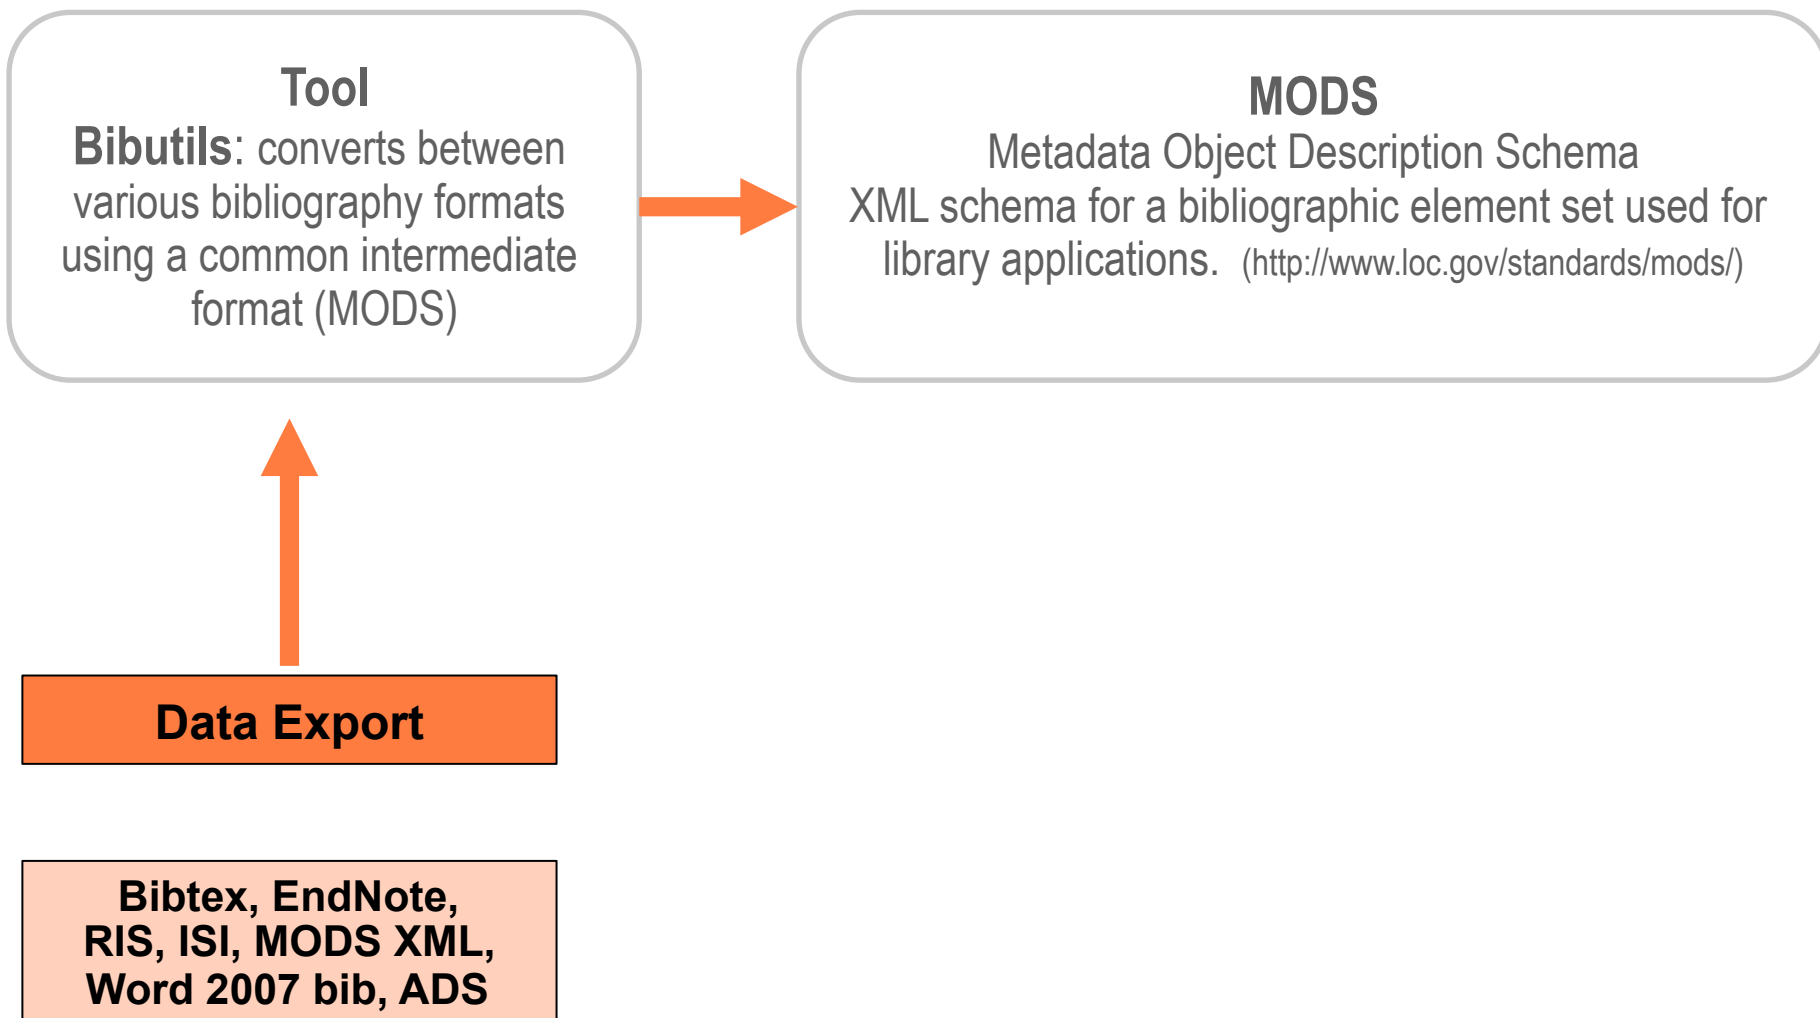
Tool
Bibutils: converts between various bibliography formats using a common intermediate format (MODS)

MODS
Metadata Object Description Schema
XML schema for a bibliographic element set used for library applications. (http://www.loc.gov/standards/mods/)

Data Export

Bibtex, EndNote, RIS, ISI, MODS XML, Word 2007 bib, ADS